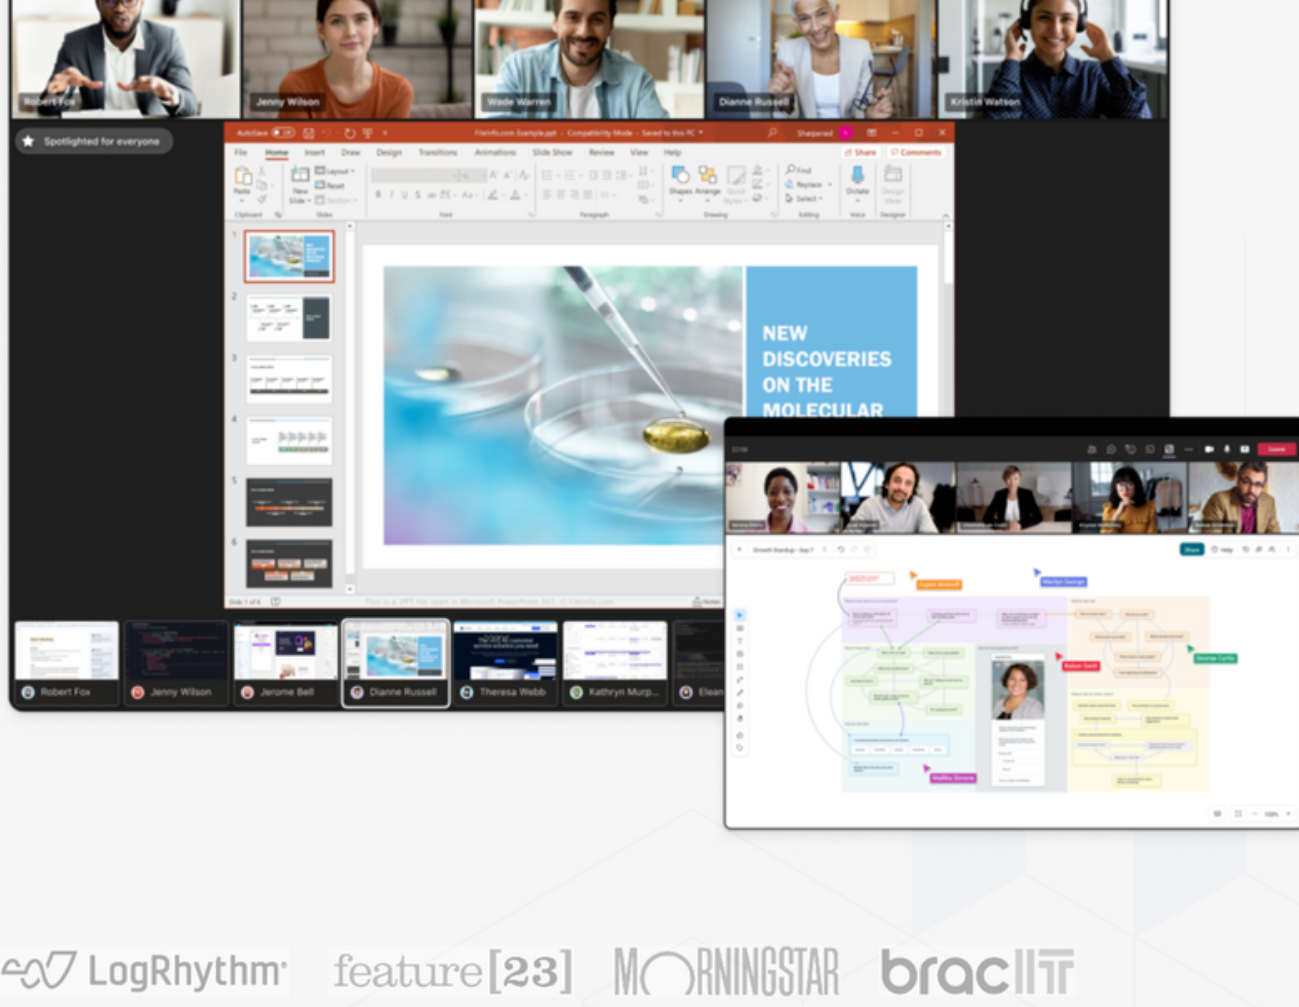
Robert Fox
Jenny Wilson
Wade Warren
Dianne Russell
Kristin Watson

Spotlighted for everyone

File Home Insert Draw Design Transitions Animations Slide Show Review View Help
Share Comments

NEW DISCOVERIES ON THE MOLECULAR

Robert Fox
Jenny Wilson
Jerome Bell
Dianne Russell
Theresa Webb
Kathryn Murp...
Elean

LogRhythm
feature[23]
MORNINGSTAR
bracIIT